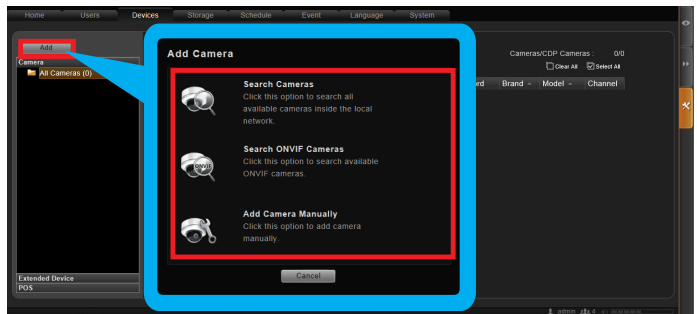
Home Users Devices Storage Schedule Event Language System

Add

Camera

All Cameras (0)

Extended Device

POS

Add Camera

Search Cameras
Click this option to search all available cameras inside the local network.

Search ONVIF Cameras
Click this option to search available ONVIF cameras.

ONVIF

Add Camera Manually
Click this option to add camera manually.

Cancel

Cameras/CDP Cameras : 0/0

Clear All Select All

rd Brand Model Channel

admin 4